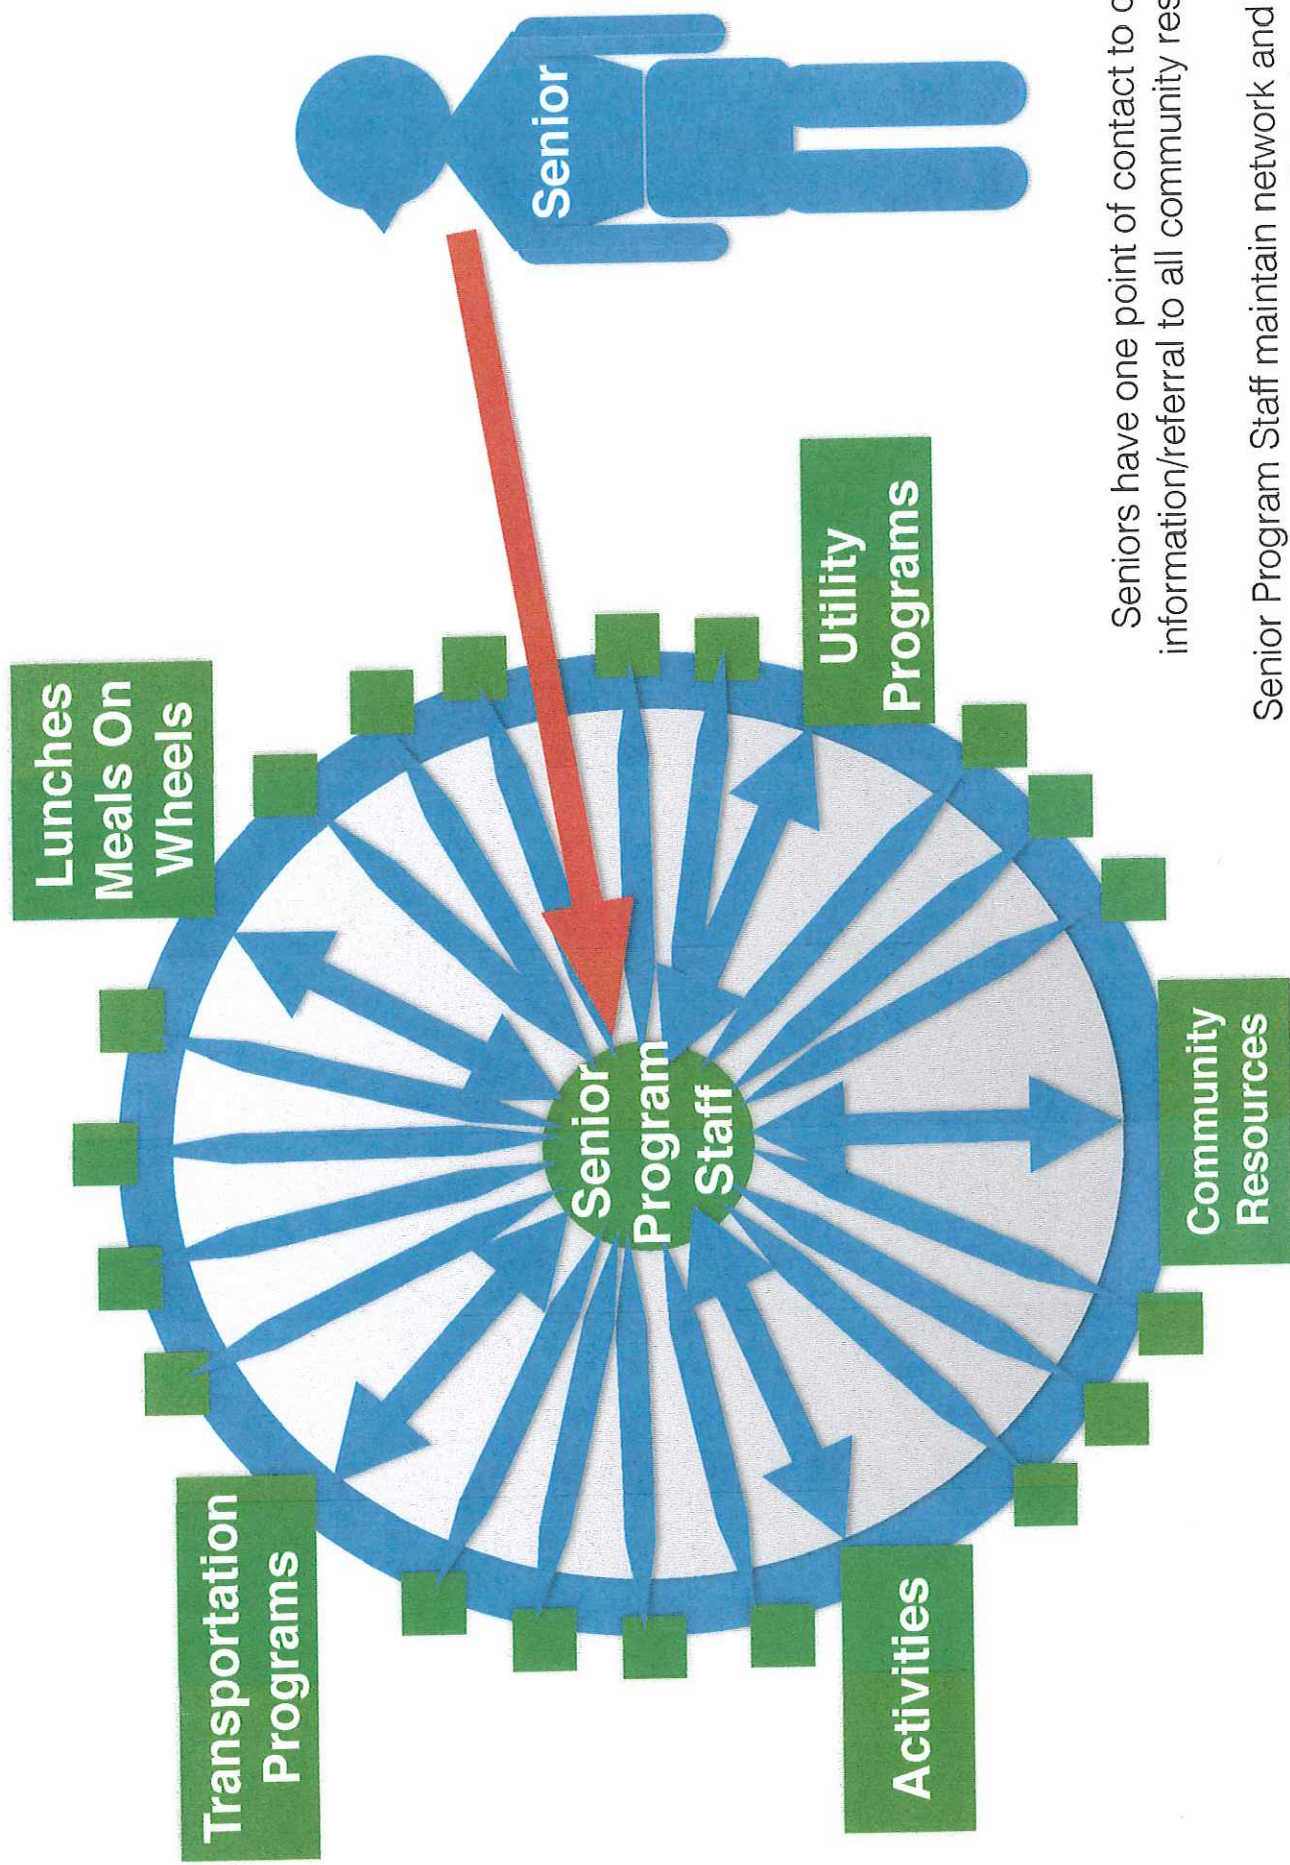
Senior

Lunches Meals On Wheels

Utility Programs

Senior Program Staff

Community Resources

Transportation Programs

Activities

Seniors have one point of contact to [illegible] information/referral to all community res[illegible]

Senior Program Staff maintain network and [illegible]